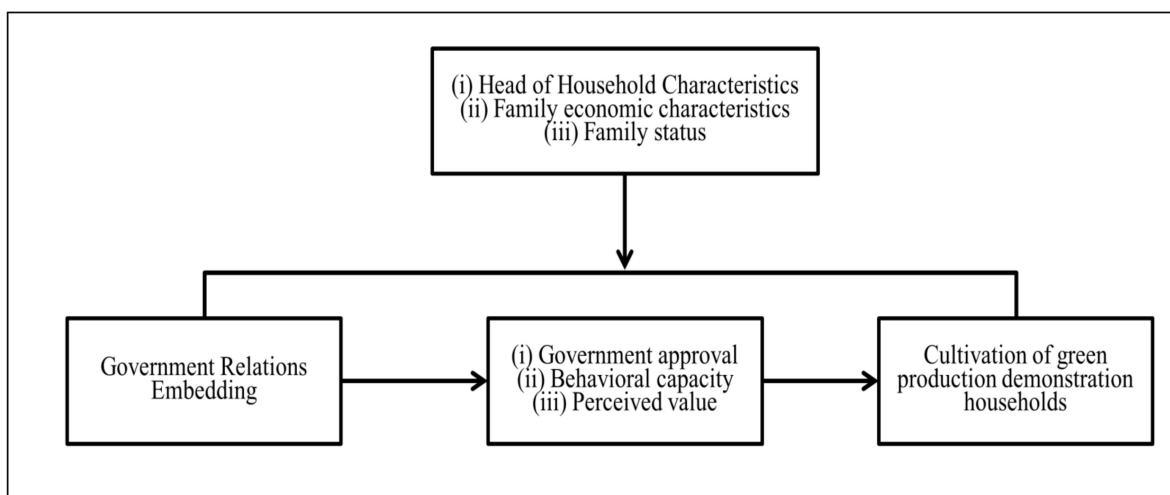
(i) Head of Household Characteristics
(ii) Family economic characteristics
(iii) Family status

Government Relations Embedding

(i) Government approval
(ii) Behavioral capacity
(iii) Perceived value

Cultivation of green production demonstration households